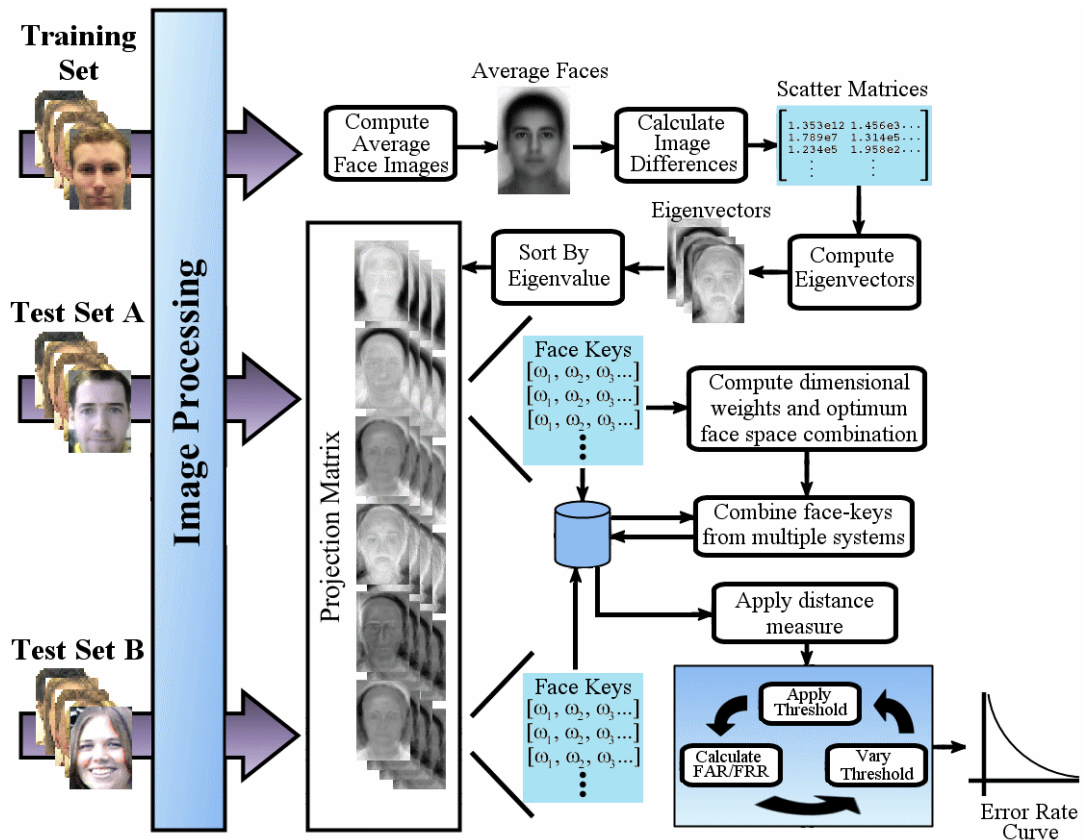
Training Set

Test Set A

Test Set B

Image Processing

Average Faces

Compute Average Face Images

Calculate Image Differences

Scatter Matrices

1.353e12 1.456e3...
1.789e7 1.314e5...
1.234e5 1.958e2...
⋮ ⋮

Eigenvectors

Compute Eigenvectors

Sort By Eigenvalue

Projection Matrix

Face Keys
$[\omega_1, \omega_2, \omega_3...]$
$[\omega_1, \omega_2, \omega_3...]$
$[\omega_1, \omega_2, \omega_3...]$
⋮

Compute dimensional weights and optimum face space combination

Combine face-keys from multiple systems

Apply distance measure

Face Keys
$[\omega_1, \omega_2, \omega_3...]$
$[\omega_1, \omega_2, \omega_3...]$
$[\omega_1, \omega_2, \omega_3...]$
⋮

Apply Threshold

Calculate FAR/FRR

Vary Threshold

Error Rate Curve